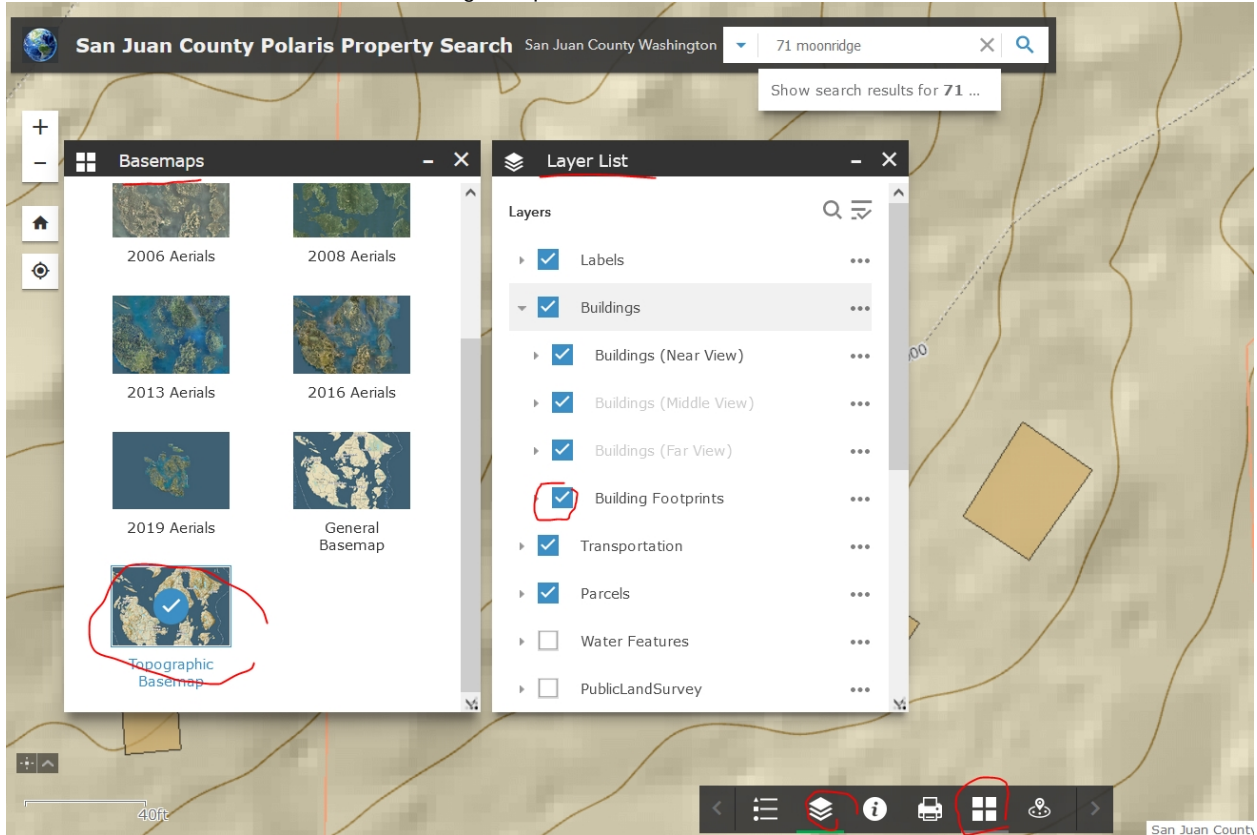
San Juan County Polaris Property Search San Juan County Washington

71 moonridge

Show search results for **71** ...

+
−

Basemaps

2006 Aerials
2008 Aerials
2013 Aerials
2016 Aerials
2019 Aerials
General Basemap
Topographic Basemap

Layer List

Layers

Labels
Buildings
Buildings (Near View)
Buildings (Middle View)
Buildings (Far View)
Building Footprints
Transportation
Parcels
Water Features
PublicLandSurvey

00

40ft

San Juan County